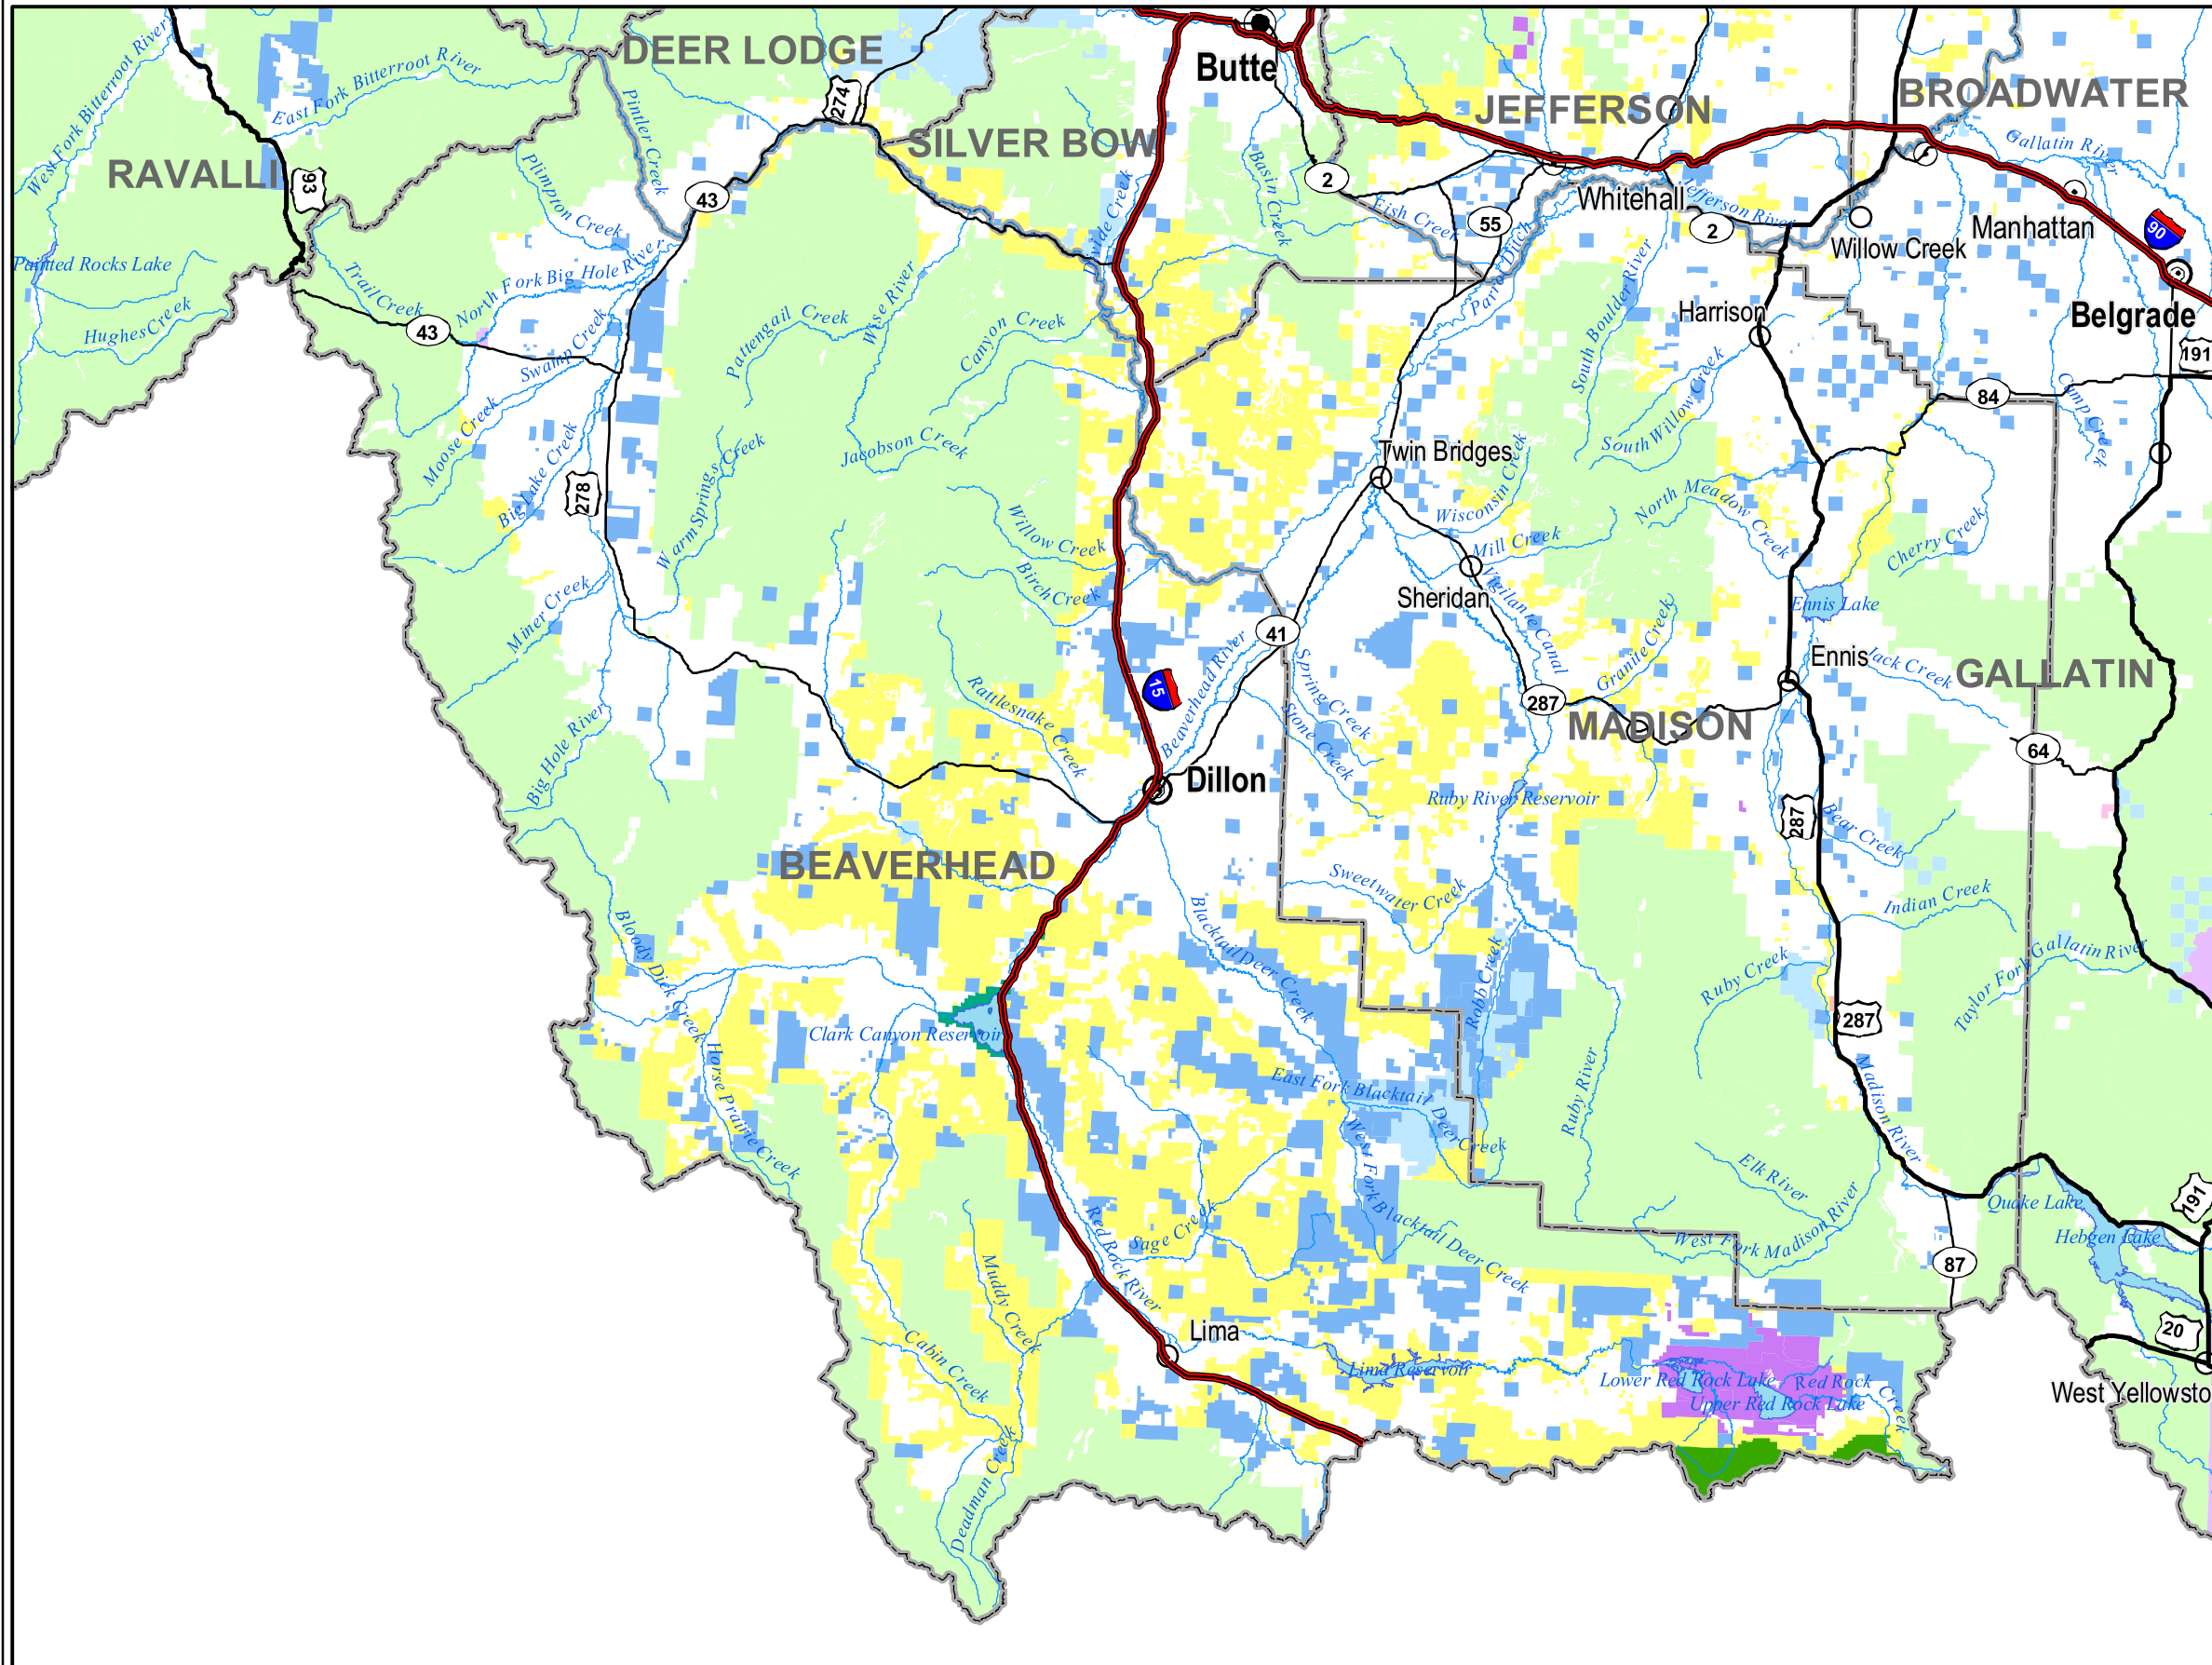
DEER LODGE
Butte
JEFFERSON
BROADWATER
RAVALLI
SILVER BOW
West Fork Bitterroot River
East Fork Bitterroot River
Pintler Creek
274
93
43
Plimpton Creek
2
Basin Creek
Fish Creek
55
Whitehall
Jefferson River
2
Willow Creek
Manhattan
Gallatin River
90
Painted Rocks Lake
Trail Creek
North Fork Big Hole River
Divide Creek
Pard Ditch
South Boulder River
Harrison
Belgrade
Hughes Creek
43
Swamp Creek
Pattengail Creek
Wise River
Canyon Creek
191
84
Camp Creek
Moose Creek
Big Lake Creek
278
Warm Springs Creek
Jacobson Creek
South Willow Creek
Twin Bridges
Wisconsin Creek
North Meadow Creek
Willow Creek
Birch Creek
Mill Creek
Cherry Creek
Sheridan
Vigilante Canal
Ennis Lake
Miner Creek
41
Spring Creek
Granite Creek
Ennis
Jack Creek
GALLATIN
15
Beaverhead River
Rattlesnake Creek
287
MADISON
Stone Creek
Big Hole River
64
Dillon
Ruby River Reservoir
287
Bear Creek
BEAVERHEAD
Sweetwater Creek
Indian Creek
Bloody Dick Creek
Blacktail Deer Creek
Robb Creek
Ruby Creek
Taylor Fork Gallatin River
Clark Canyon Reservoir
287
Horse Prairie Creek
East Fork Blacktail Deer Creek
Ruby River
Madison River
West Fork Blacktail Deer Creek
Elk River
191
Quake Lake
Hebgen Lake
Sage Creek
West Fork Madison River
Red Rock River
87
Muddy Creek
Cabin Creek
Lima
Lima Reservoir
Lower Red Rock Lake
Red Rock Creek
Upper Red Rock Lake
20
West Yellowsto
Deadman Creek